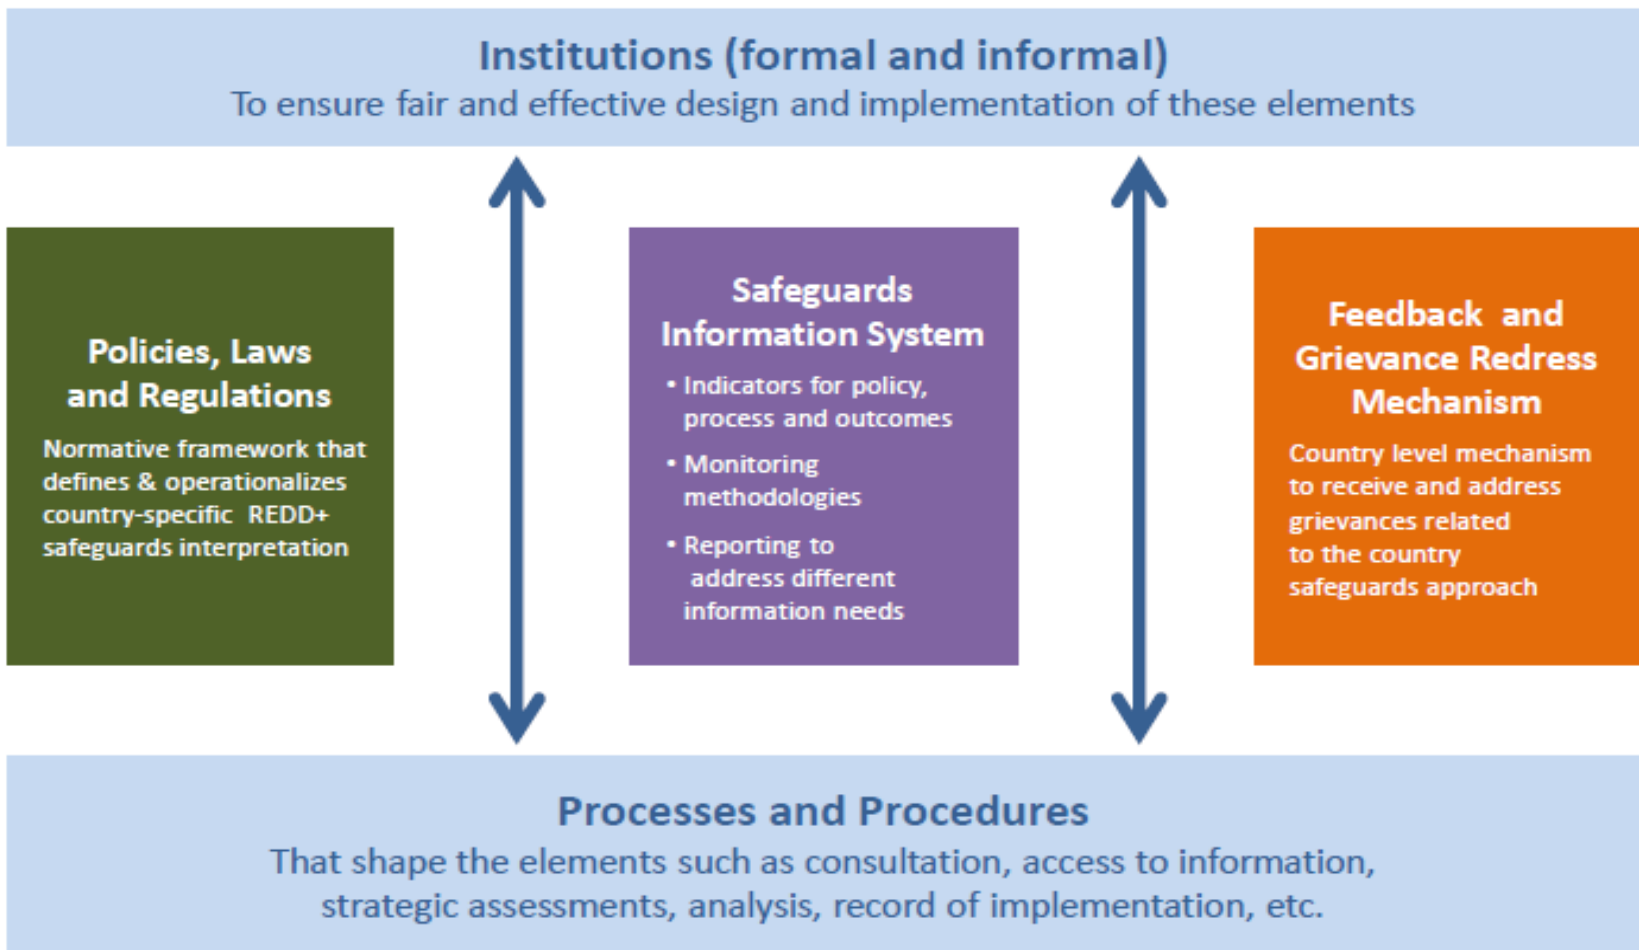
Institutions (formal and informal)
To ensure fair and effective design and implementation of these elements

Policies, Laws and Regulations
Normative framework that defines & operationalizes country-specific REDD+ safeguards interpretation

Safeguards Information System
• Indicators for policy, process and outcomes
• Monitoring methodologies
• Reporting to address different information needs

Feedback and Grievance Redress Mechanism
Country level mechanism to receive and address grievances related to the country safeguards approach

Processes and Procedures
That shape the elements such as consultation, access to information, strategic assessments, analysis, record of implementation, etc.